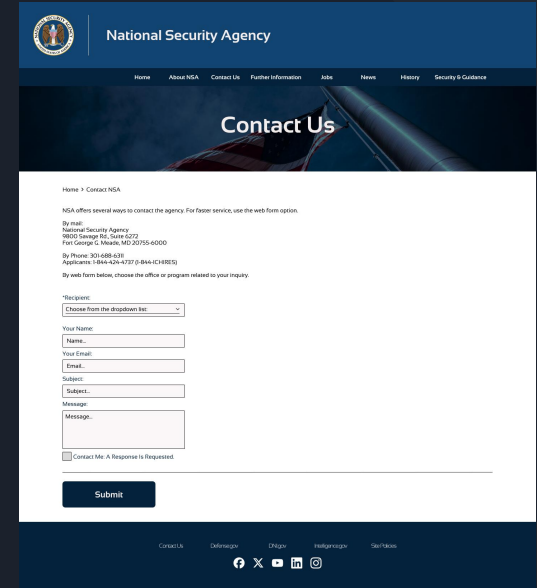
National Security Agency

Home About NSA Contact Us Further Information Jobs News History Security & Guidance

Contact Us

Home > Contact NSA

NSA offers several ways to contact the agency. For faster service, use the web form option.

By mail:
National Security Agency
9800 Savage Rd., Suite 6272
Fort George G. Meade, MD 20755-6000

By Phone: 301-688-6311
Applicants: 1-844-424-4737 (1-844-4CHIRES)

By web form below, choose the office or program related to your inquiry.

*Recipient:
Choose from the dropdown list:

Your Name:
Name...

Your Email:
Email...

Subject:
Subject...

Message:
Message...

Contact Me: A Response Is Requested.

Submit

Contact Us Defense.gov DNI.gov Intelligence.gov Site Policies